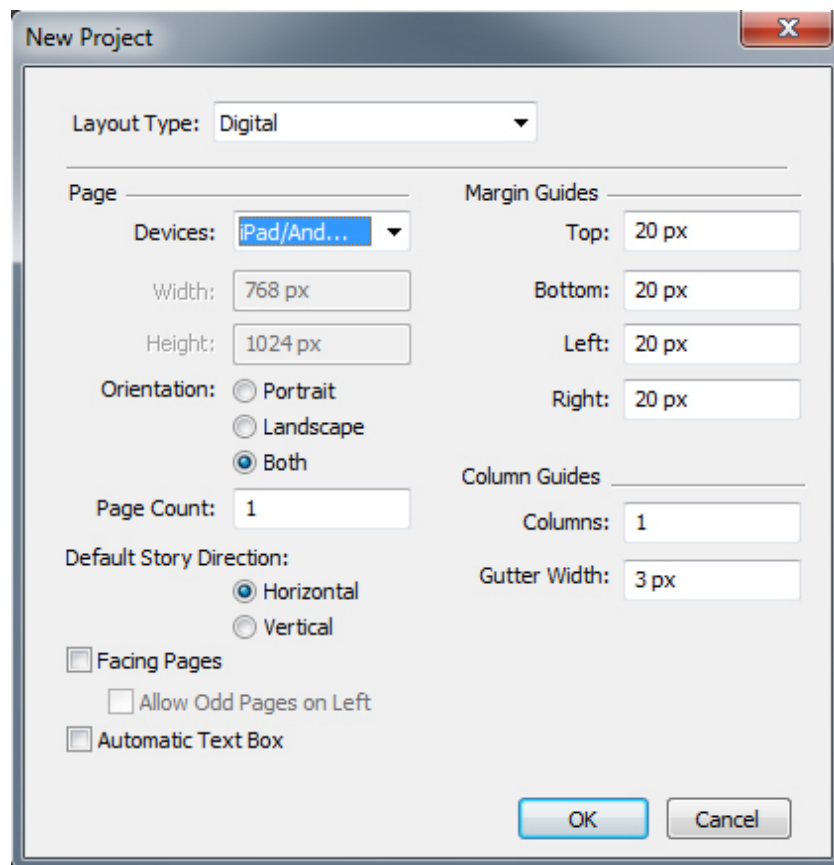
New Project

Layout Type: Digital

Page
Devices: iPad/And...
Width: 768 px
Height: 1024 px
Orientation: Portrait
Landscape
Both
Page Count: 1
Default Story Direction:
Horizontal
Vertical
Facing Pages
Allow Odd Pages on Left
Automatic Text Box

Margin Guides
Top: 20 px
Bottom: 20 px
Left: 20 px
Right: 20 px

Column Guides
Columns: 1
Gutter Width: 3 px

OK
Cancel